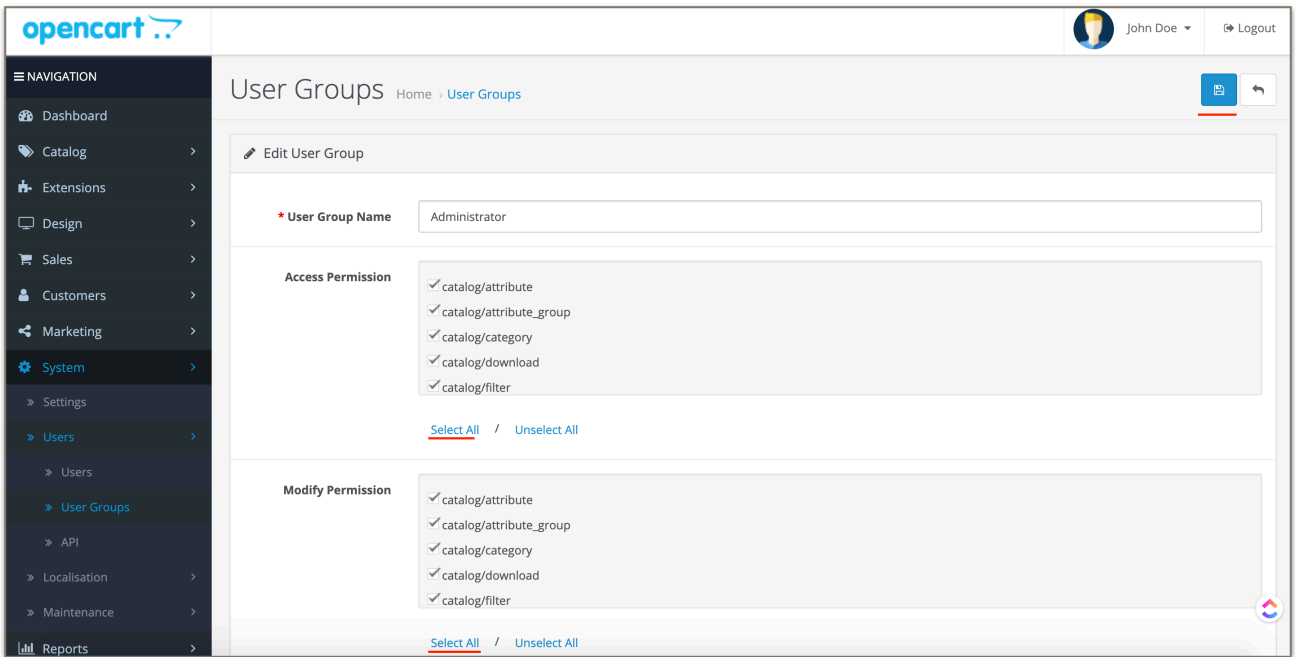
opencart

John Doe

Logout

NAVIGATION

Dashboard

Catalog

Extensions

Design

Sales

Customers

Marketing

System

Settings

Users

Users

User Groups

API

Localisation

Maintenance

Reports

User Groups Home › User Groups

Edit User Group

* User Group Name Administrator

Access Permission

catalog/attribute
catalog/attribute_group
catalog/category
catalog/download
catalog/filter

Select All / Unselect All

Modify Permission

catalog/attribute
catalog/attribute_group
catalog/category
catalog/download
catalog/filter

Select All / Unselect All